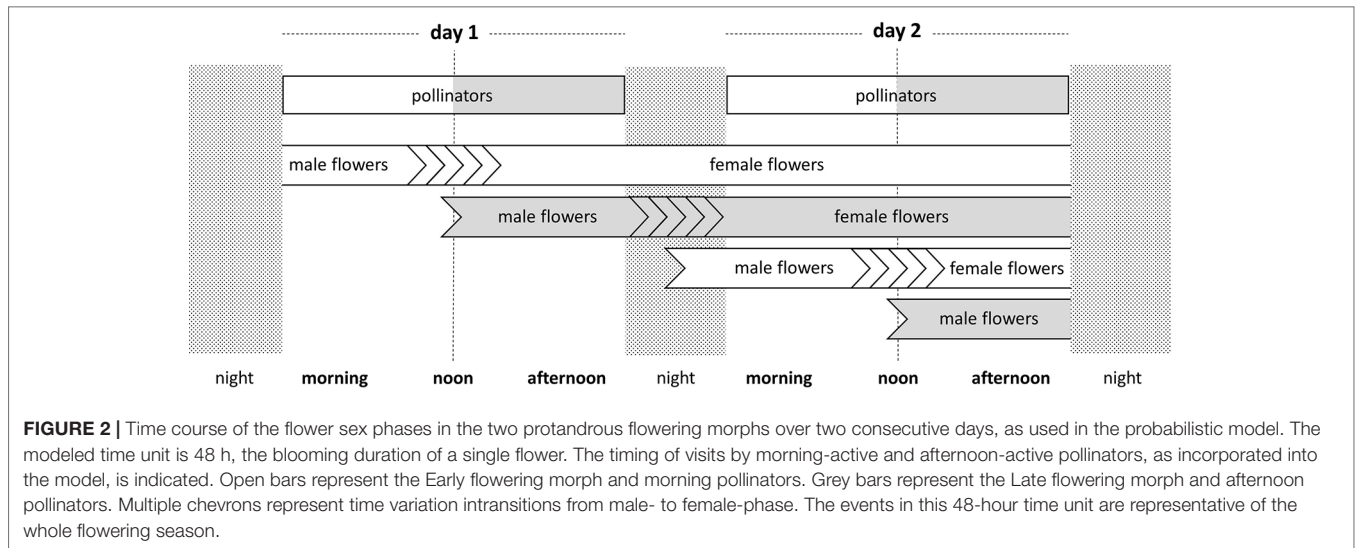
day 1

day 2

pollinators

pollinators

male flowers

female flowers

male flowers

female flowers

male flowers

female flowers

male flowers

night

morning

noon

afternoon

night

morning

noon

afternoon

night

FIGURE 2 | Time course of the flower sex phases in the two protandrous flowering morphs over two consecutive days, as used in the probabilistic model. The modeled time unit is 48 h, the blooming duration of a single flower. The timing of visits by morning-active and afternoon-active pollinators, as incorporated into the model, is indicated. Open bars represent the Early flowering morph and morning pollinators. Grey bars represent the Late flowering morph and afternoon pollinators. Multiple chevrons represent time variation intransitions from male- to female-phase. The events in this 48-hour time unit are representative of the whole flowering season.